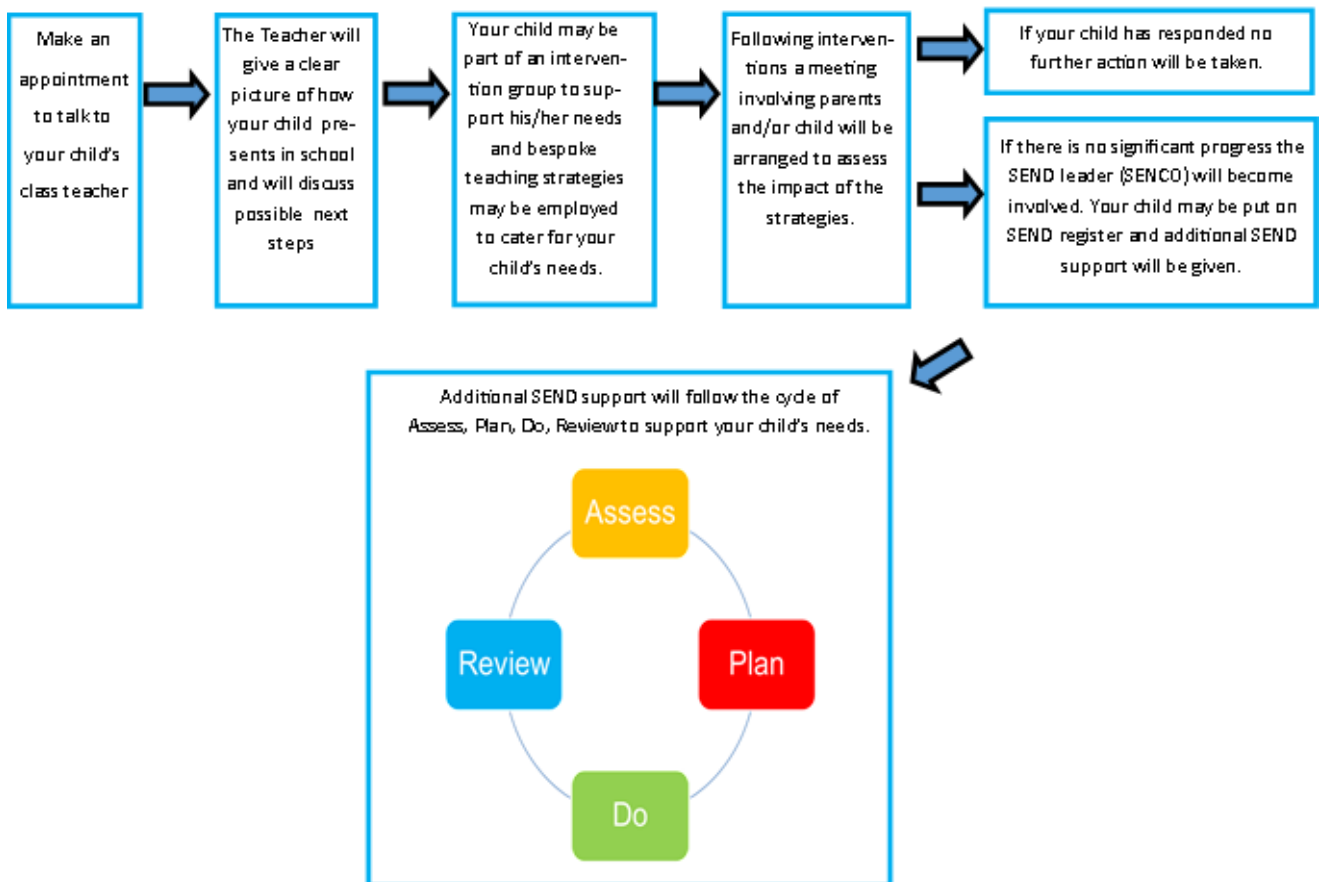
Make an appointment to talk to your child's class teacher

The Teacher will give a clear picture of how your child presents in school and will discuss possible next steps

Your child may be part of an intervention group to support his/her needs and bespoke teaching strategies may be employed to cater for your child's needs.

Following interventions a meeting involving parents and/or child will be arranged to assess the impact of the strategies.

If your child has responded no further action will be taken.

If there is no significant progress the SEND leader (SENCO) will become involved. Your child may be put on SEND register and additional SEND support will be given.

Additional SEND support will follow the cycle of Assess, Plan, Do, Review to support your child's needs.

Assess

Plan

Do

Review